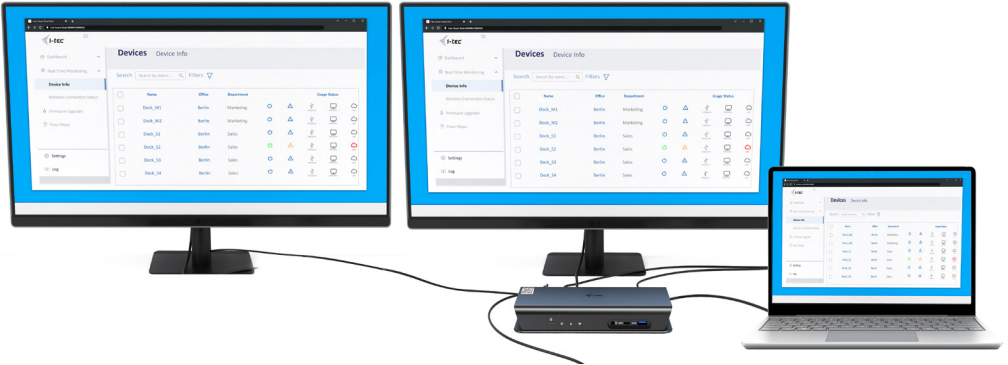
i-tec

Dashboard

Real-Time Monitoring

Device Info

Wireless Connection Status

Firmware Upgrade

Floor Maps

Settings

Log

Devices Device Info

Search Search by name... Filters

| | Name | Office | Department | Usage Status |
|---|---|---|---|---|
| | Dock_M1 | Berlin | Marketing | |
| | Dock_M2 | Berlin | Marketing | |
| | Dock_S1 | Berlin | Sales | |
| | Dock_S2 | Berlin | Sales | |
| | Dock_S3 | Berlin | Sales | |
| | Dock_S4 | Berlin | Sales | |